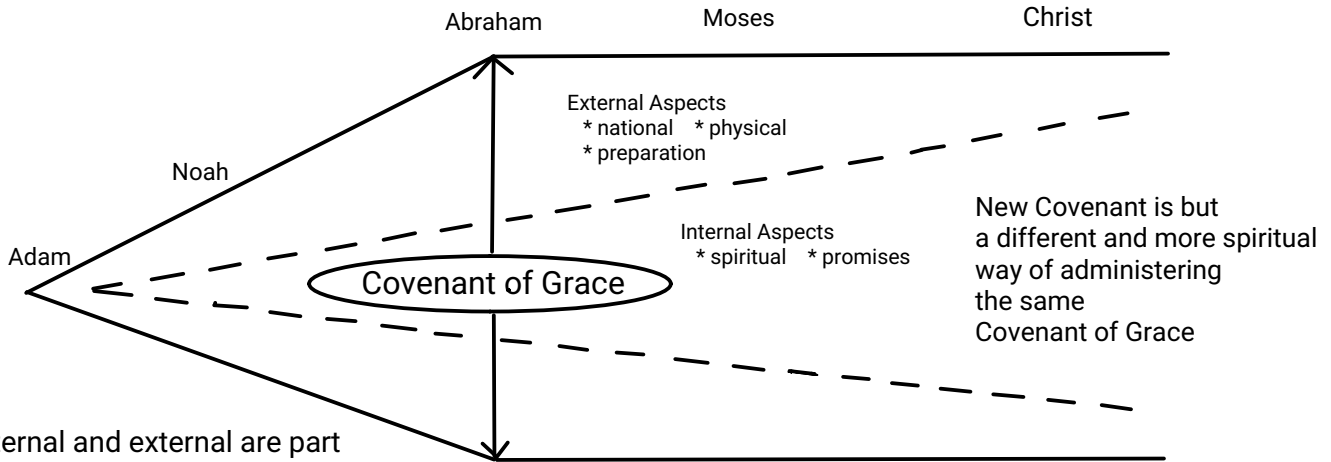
Abraham

Moses

Christ

External Aspects
* national * physical
* preparation

Noah

Internal Aspects
* spiritual * promises

New Covenant is but a different and more spiritual way of administering the same Covenant of Grace

Adam

Covenant of Grace

ernal and external are part